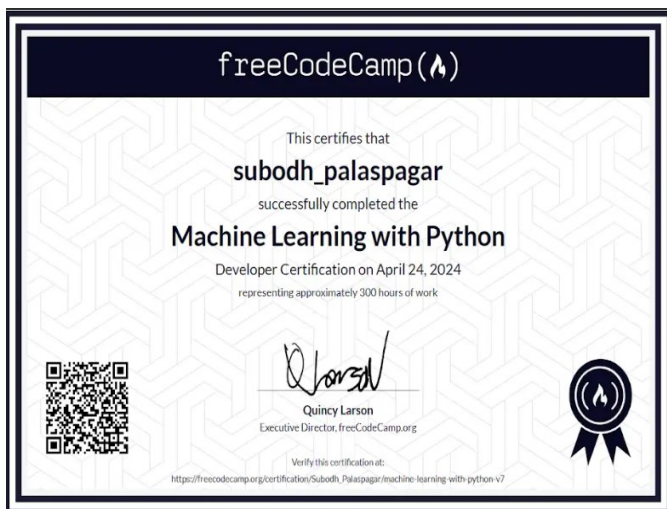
freeCodeCamp(🔥)

This certifies that

subodh_palaspagar

successfully completed the

Machine Learning with Python

Developer Certification on April 24, 2024

representing approximately 300 hours of work

Quincy Larson

Quincy Larson
Executive Director, freeCodeCamp.org

Verify this certification at:
https://freecodecamp.org/certification/Subodh_Palaspagar/machine-learning-with-python-v7